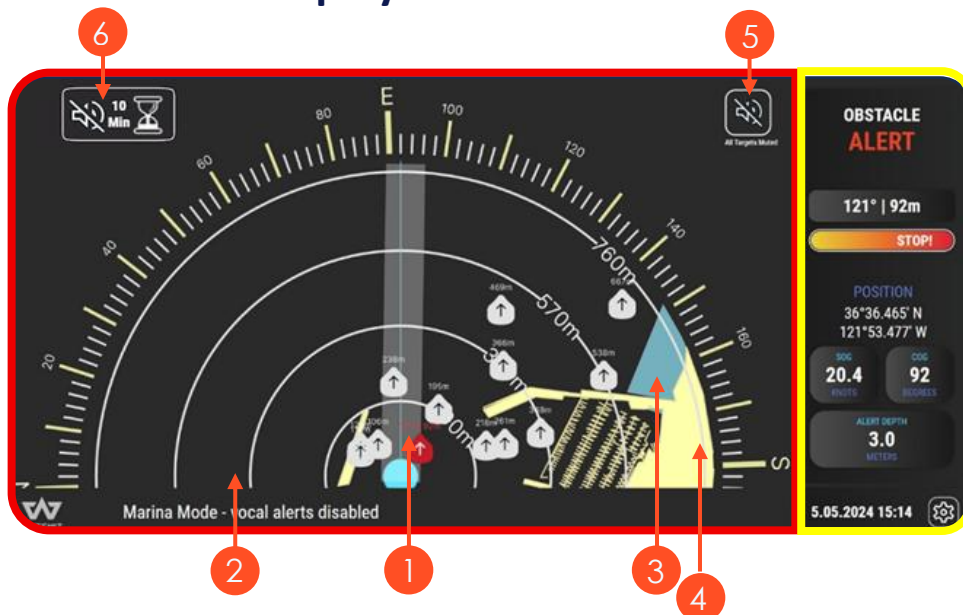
6

5

10 Min

All Targets Muted

E

20

40

60

80

100

120

140

160

S

760m

570m

380m

190m

469m

667m

366m

238m

538m

105m

218m

261m

306m

Marina Mode - vocal alerts disabled

OBSTACLE
ALERT

121° | 92m

STOP!

POSITION
36°36.465' N
121°53.477' W

SOG
20.4
KNOTS

COG
92
DEGREES

ALERT DEPTH
3.0
METERS

5.05.2024 15:14

2

1

3

4